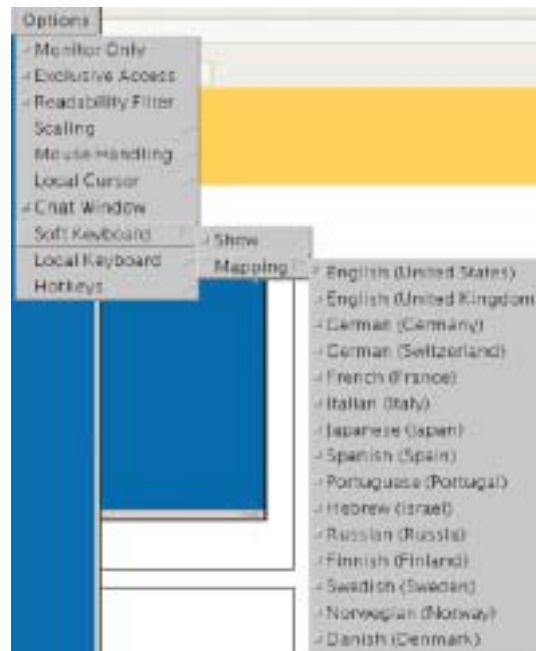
Options
Monitor Only
Exclusive Access
Readability Filter
Scaling
Mouse Handling
Local Cursor
Chat Window
Soft Keyboard
Local Keyboard
Hotkeys
Show
Mapping
English (United States)
English (United Kingdom
German (Germany)
German (Switzerland)
French (France)
Italian (Italy)
Japanese (Japan)
Spanish (Spain)
Portuguese (Portugal)
Hebrew (Israel)
Russian (Russia)
Finnish (Finland)
Swedish (Sweden)
Norwegian (Norway)
Danish (Denmark)